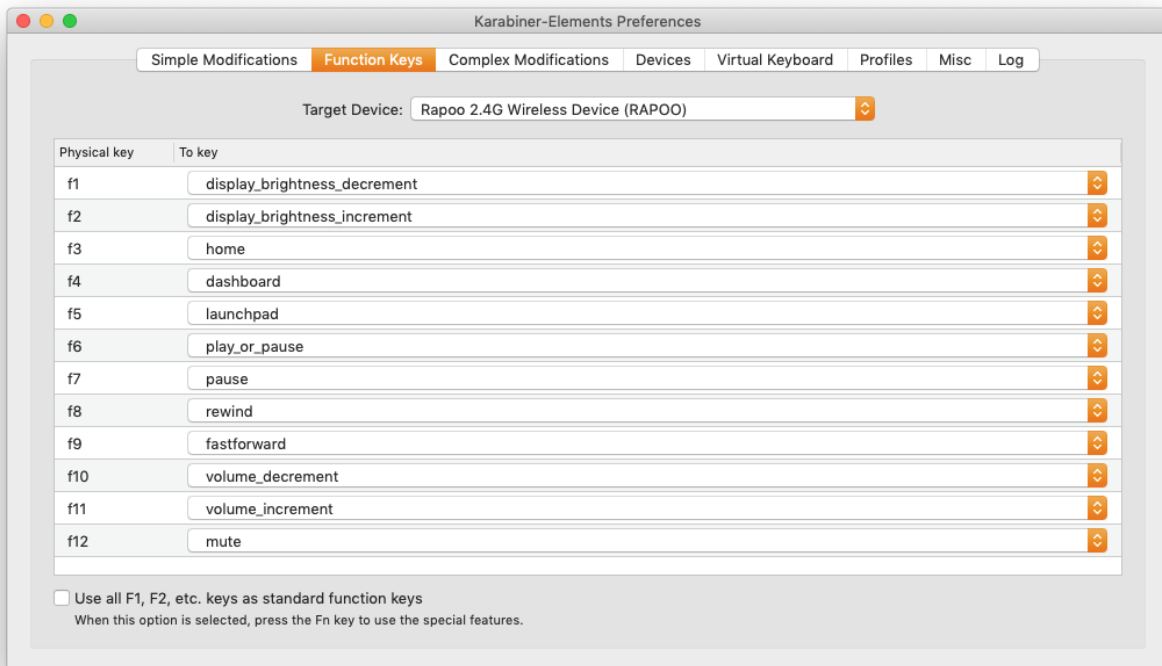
Karabiner-Elements Preferences

Simple Modifications | Function Keys | Complex Modifications | Devices | Virtual Keyboard | Profiles | Misc | Log

Target Device: Rapoo 2.4G Wireless Device (RAPOO)

| Physical key | To key |
|---|---|
| f1 | display_brightness_decrement |
| f2 | display_brightness_increment |
| f3 | home |
| f4 | dashboard |
| f5 | launchpad |
| f6 | play_or_pause |
| f7 | pause |
| f8 | rewind |
| f9 | fastforward |
| f10 | volume_decrement |
| f11 | volume_increment |
| f12 | mute |

Use all F1, F2, etc. keys as standard function keys
When this option is selected, press the Fn key to use the special features.